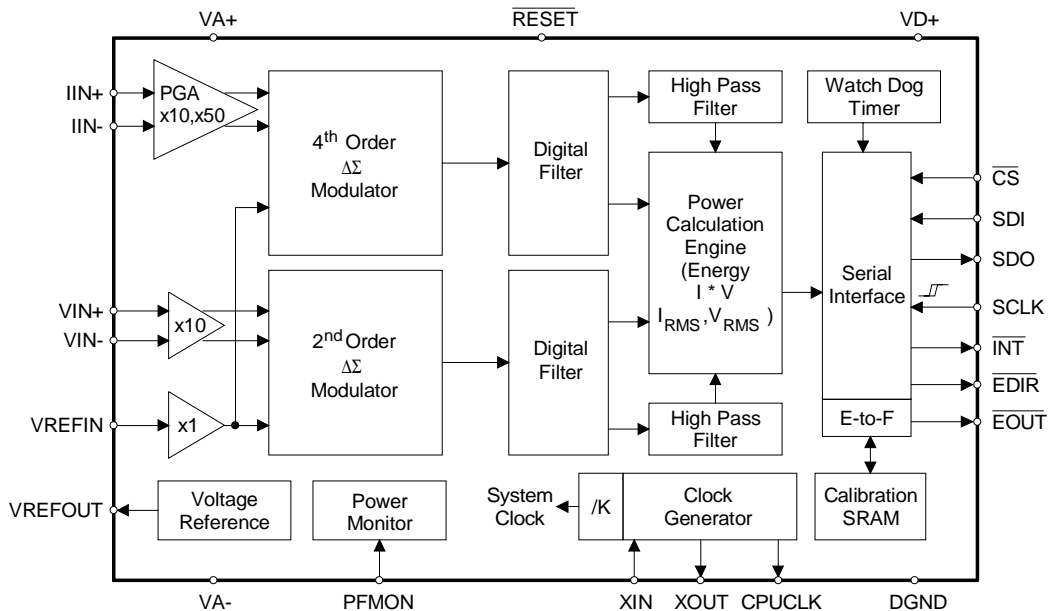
VA+

$\overline{RESET}$

VD+

IIN+

IIN-

PGA x10,x50

$4^{th}$ Order $\Delta\Sigma$ Modulator

Digital Filter

High Pass Filter

Watch Dog Timer

Power Calculation Engine (Energy I * V $I_{RMS}$, $V_{RMS}$ )

Serial Interface

$\overline{CS}$

SDI

SDO

SCLK

$\overline{INT}$

$\overline{EDIR}$

$\overline{EOUT}$

VIN+

VIN-

x10

$2^{nd}$ Order $\Delta\Sigma$ Modulator

Digital Filter

VREFIN

x1

High Pass Filter

E-to-F

VREFOUT

Voltage Reference

Power Monitor

System Clock

/K

Clock Generator

Calibration SRAM

VA-

PFMON

XIN

XOUT

CPUCLK

DGND